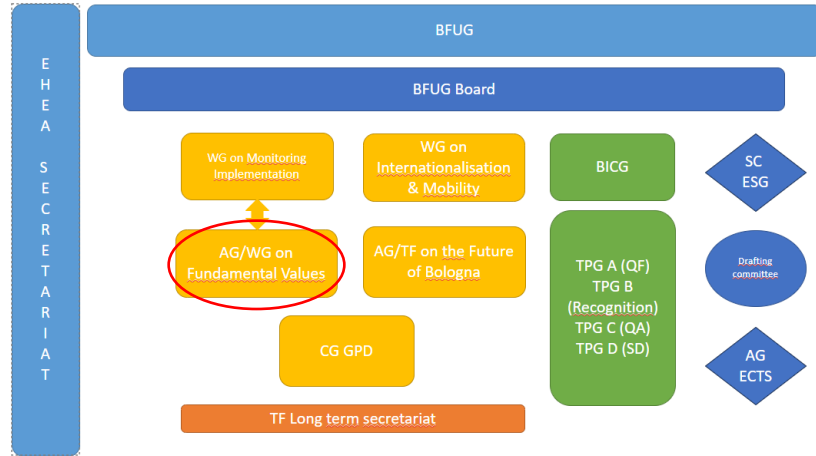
EHEA SECRETARIAT

BFUG

BFUG Board

WG on Monitoring Implementation

WG on Internationalisation & Mobility

BICG

SC ESG

AG/WG on Fundamental Values

AG/TF on the Future of Bologna

TPG A (QF)
TPG B (Recognition)
TPG C (QA)
TPG D (SD)

Drafting committee

CG GPD

AG ECTS

TF Long term secretariat